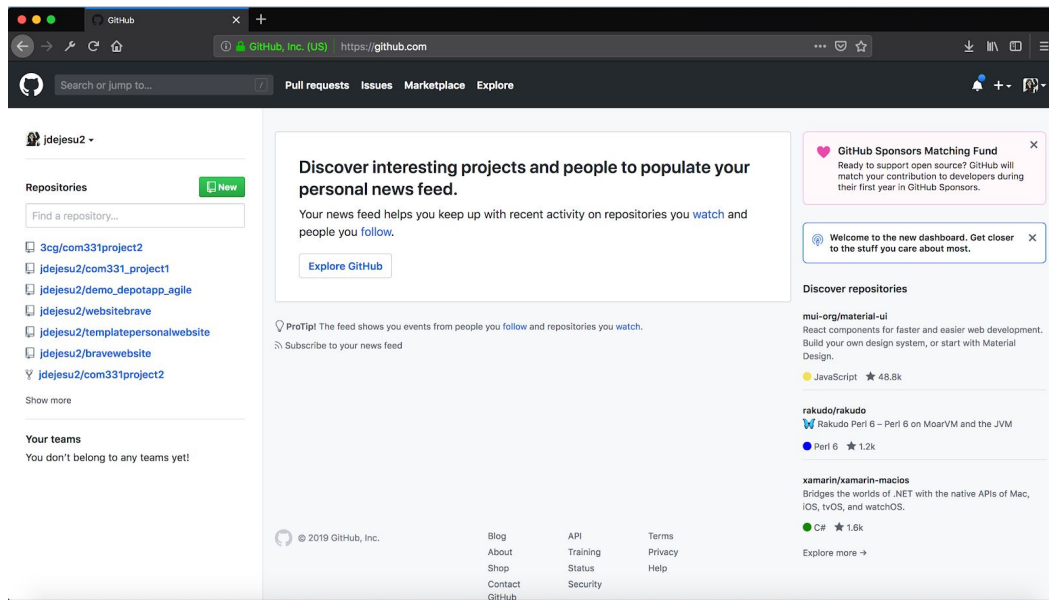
GitHub

GitHub, Inc. (US) | https://github.com

Search or jump to... / Pull requests Issues Marketplace Explore

jdejesu2

Repositories New

Find a repository...

3cg/com331project2
jdejesu2/com331_project1
jdejesu2/demo_depotapp_agile
jdejesu2/websitebrave
jdejesu2/templatepersonalwebsite
jdejesu2/bravewebsite
jdejesu2/com331project2

Show more

Your teams
You don't belong to any teams yet!

Discover interesting projects and people to populate your personal news feed.

Your news feed helps you keep up with recent activity on repositories you watch and people you follow.

Explore GitHub

ProTip! The feed shows you events from people you follow and repositories you watch.

Subscribe to your news feed

GitHub Sponsors Matching Fund
Ready to support open source? GitHub will match your contribution to developers during their first year in GitHub Sponsors.

Welcome to the new dashboard. Get closer to the stuff you care about most.

Discover repositories

mui-org/material-ui
React components for faster and easier web development. Build your own design system, or start with Material Design.
JavaScript 48.8k

rakudo/rakudo
Rakudo Perl 6 – Perl 6 on MoarVM and the JVM
Perl 6 1.2k

xamarin/xamarin-macios
Bridges the worlds of .NET with the native APIs of Mac, iOS, tvOS, and watchOS.
C# 1.6k

Explore more →

© 2019 GitHub, Inc.

Blog
About
Shop
Contact GitHub

API
Training
Status
Security

Terms
Privacy
Help